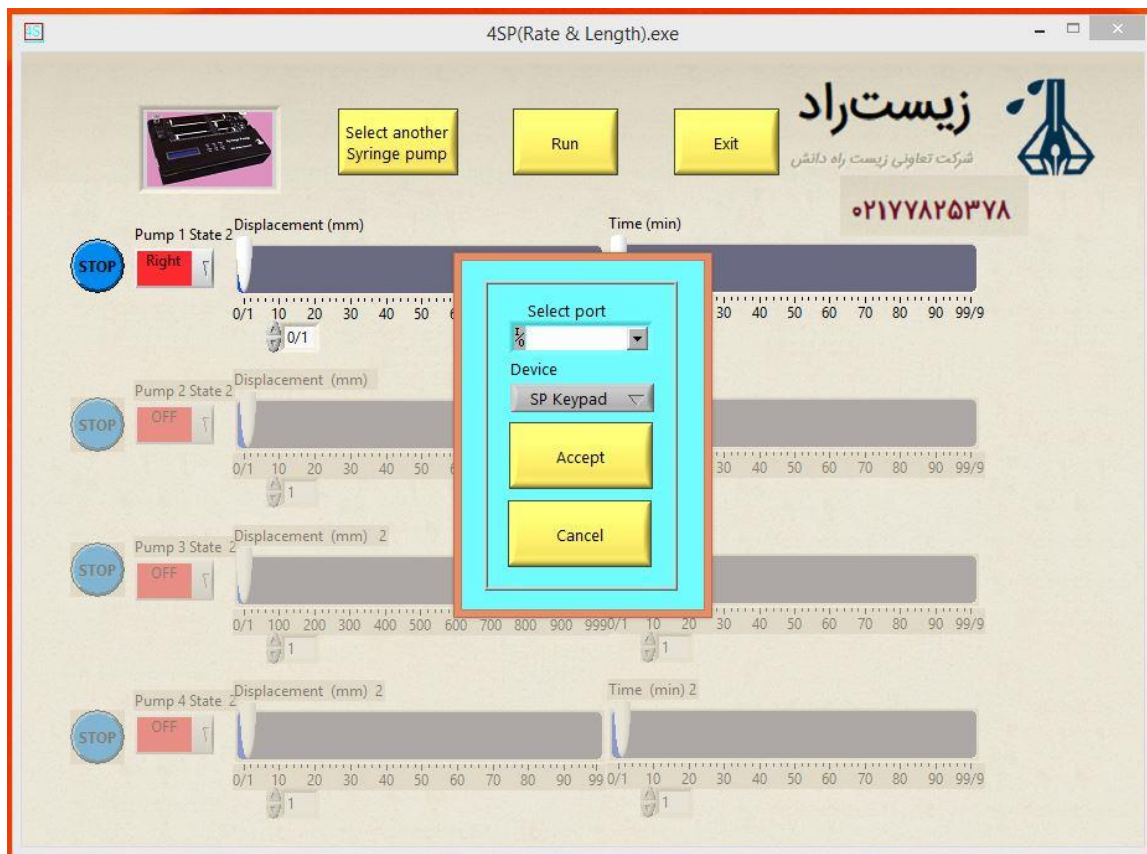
4SP(Rate & Length).exe

Select another Syringe pump

Run

Exit

زیست‌راد

شرکت تعاونی زیست راه دانش

۰۲۱۷۷۸۲۵۳۷۸

STOP

Pump 1 State 2

Right

Displacement (mm)

Time (min)

0/1 10 20 30 40 50

30 40 50 60 70 80 90 99/9

0/1

Select port

Device

SP Keypad

Accept

Cancel

STOP

Pump 2 State 2

OFF

Displacement (mm)

0/1 10 20 30 40 50

30 40 50 60 70 80 90 99/9

1

STOP

Pump 3 State 2

OFF

Displacement (mm) 2

0/1 100 200 300 400 500 600 700 800 900 9990/1 10 20 30 40 50 60 70 80 90 99/9

1

1

STOP

Pump 4 State 2

OFF

Displacement (mm) 2

Time (min) 2

0/1 10 20 30 40 50 60 70 80 90 99 0/1 10 20 30 40 50 60 70 80 90 99/9

1

1